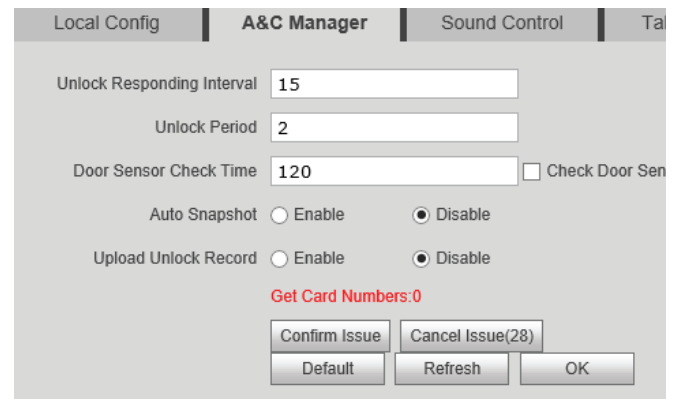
Local Config
A&C Manager
Sound Control
Ta

Unlock Responding Interval 15

Unlock Period 2

Door Sensor Check Time 120
Check Door Sen

Auto Snapshot Enable Disable

Upload Unlock Record Enable Disable

Get Card Numbers:0

Confirm Issue
Cancel Issue(28)
Default
Refresh
OK